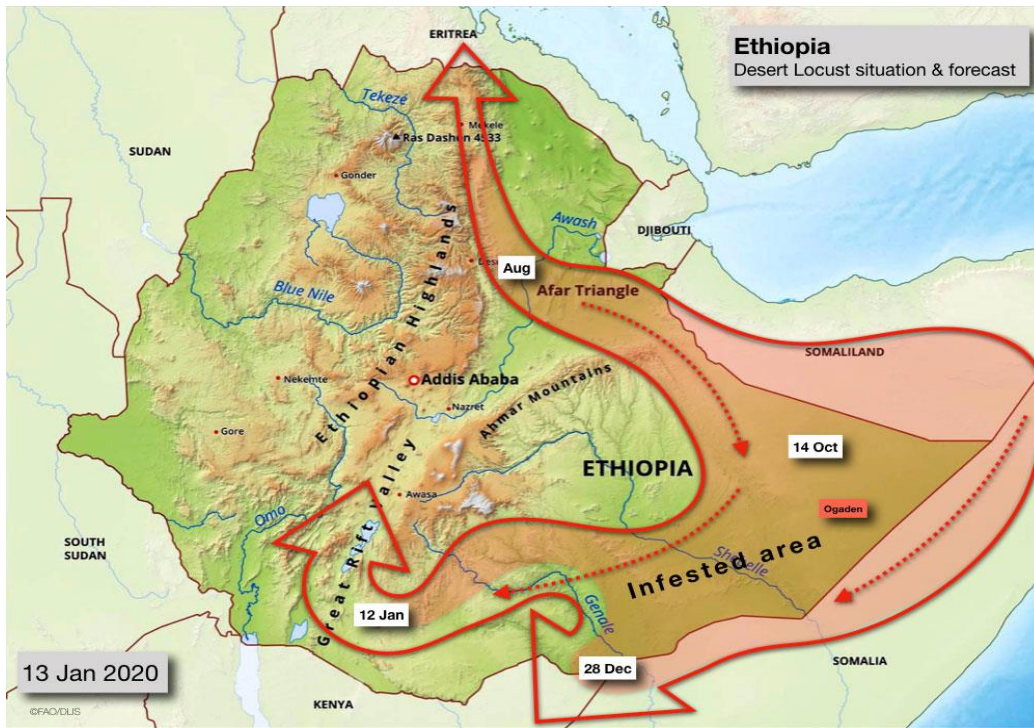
Ethiopia
Desert Locust situation & forecast

ERITREA
Tekeze
Mekele
Ras Dashen 4533
SUDAN
Gonder
Awash
DJIBOUTI
Dese
Aug
Afar Triangle
Blue Nile
Ethiopian Highlands
SOMALILAND
Nekemte
Addis Ababa
Ahmar Mountains
Nazret
Gore
14 Oct
ETHIOPIA
Great Rift Valley
Awasa
Ogaden
Omo
SOUTH SUDAN
Infested area
Shebelle
12 Jan
Genale
28 Dec
13 Jan 2020
SOMALIA
KENYA
©FAO/DLIS